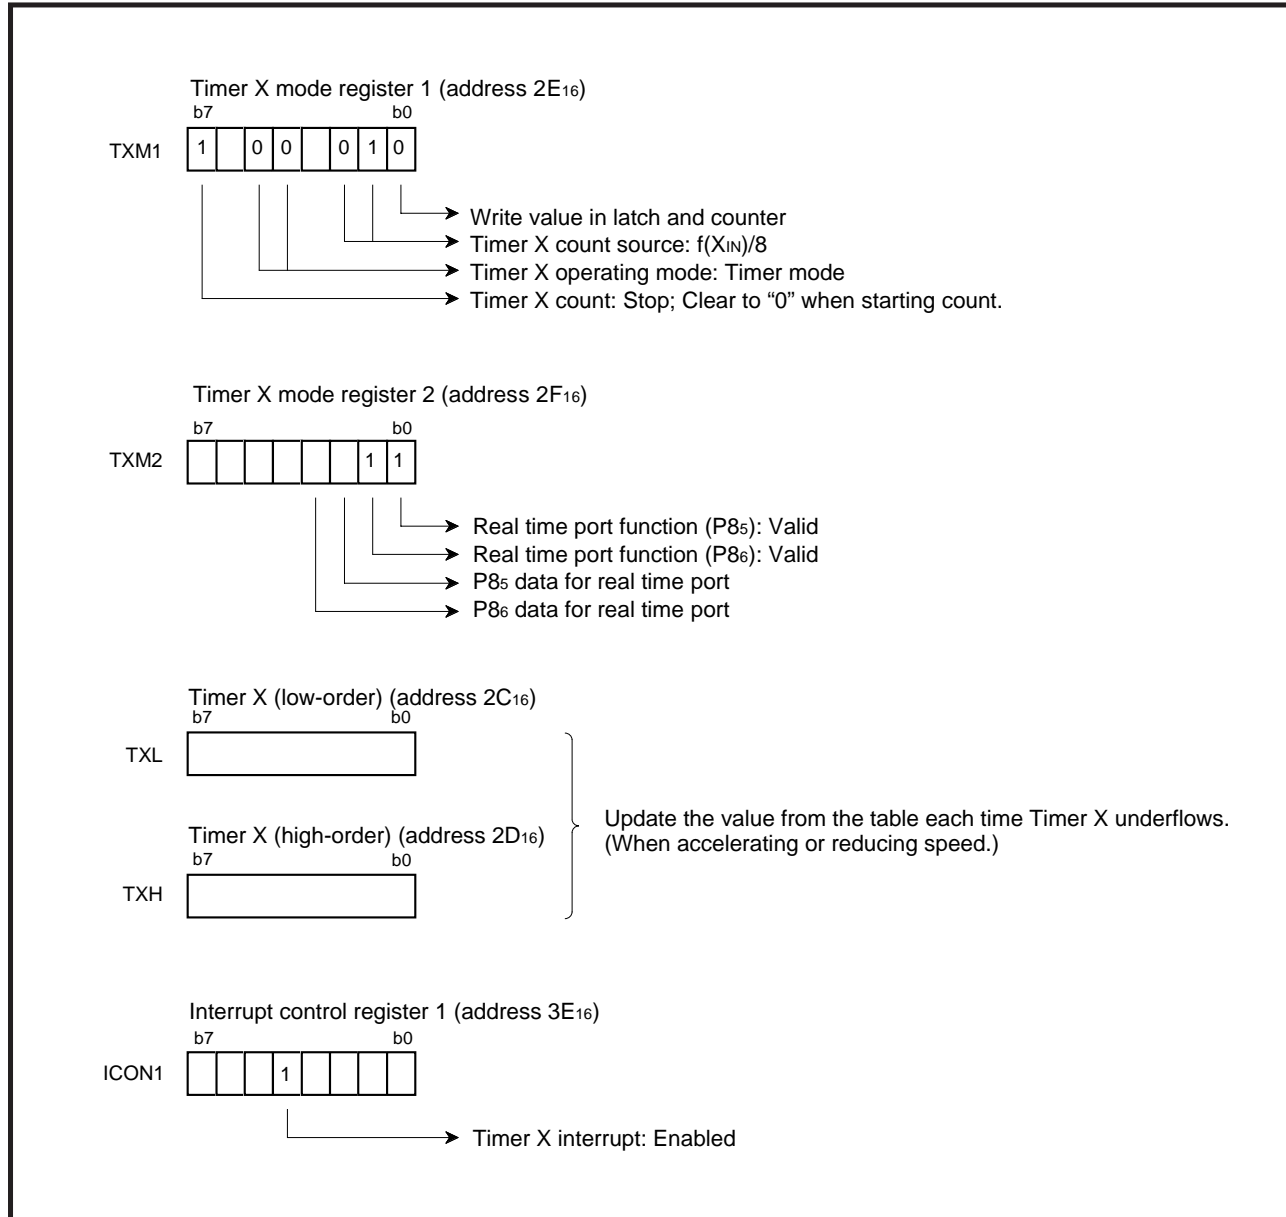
Timer X mode register 1 (address $2E_{16}$)
b7 b0
TXM1
| 1 |  | 0 | 0 |  | 0 | 1 | 0 |
|---|---|---|---|---|---|---|---|

Write value in latch and counter
Timer X count source: $f(X_{IN})/8$
Timer X operating mode: Timer mode
Timer X count: Stop; Clear to "0" when starting count.

Timer X mode register 2 (address $2F_{16}$)
b7 b0
TXM2
|  |  |  |  |  |  | 1 | 1 |
|---|---|---|---|---|---|---|---|

Real time port function ($P8_5$): Valid
Real time port function ($P8_6$): Valid
$P8_5$ data for real time port
$P8_6$ data for real time port

Timer X (low-order) (address $2C_{16}$)
b7 b0
TXL

Timer X (high-order) (address $2D_{16}$)
b7 b0
TXH

Update the value from the table each time Timer X underflows. (When accelerating or reducing speed.)

Interrupt control register 1 (address $3E_{16}$)
b7 b0
ICON1
|  |  |  | 1 |  |  |  |  |
|---|---|---|---|---|---|---|---|

Timer X interrupt: Enabled